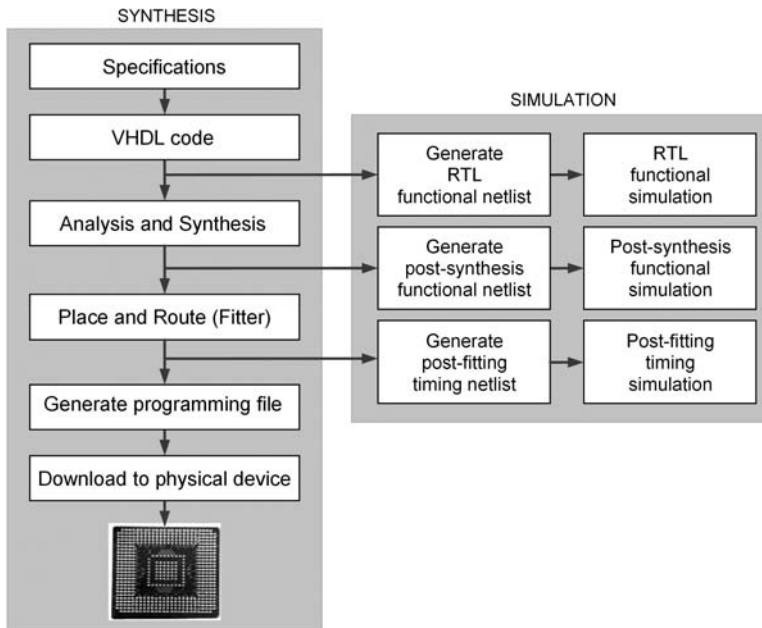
SYNTHESIS

Specifications

VHDL code

Analysis and Synthesis

Place and Route (Fitter)

Generate programming file

Download to physical device

SIMULATION

Generate RTL functional netlist

RTL functional simulation

Generate post-synthesis functional netlist

Post-synthesis functional simulation

Generate post-fitting timing netlist

Post-fitting timing simulation